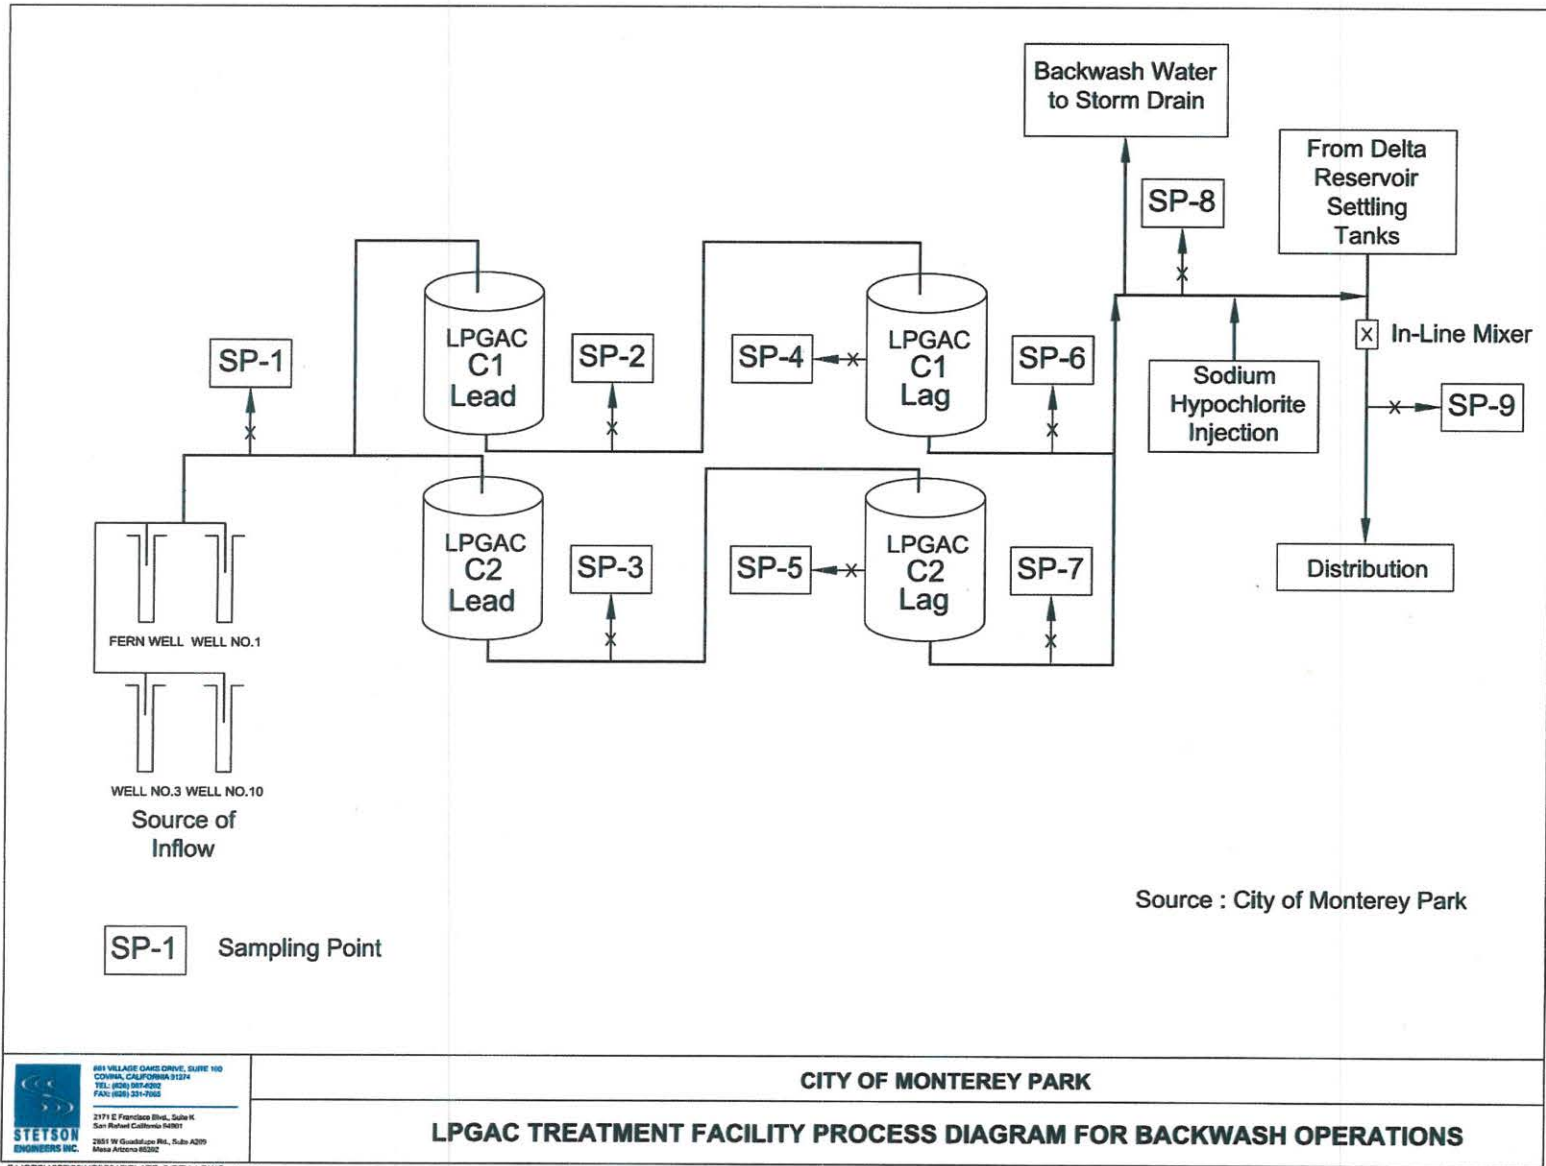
Backwash Water to Storm Drain

SP-8

From Delta Reservoir Settling Tanks

LPGAC C1 Lead

SP-1

SP-2

SP-4

LPGAC C1 Lag

SP-6

Sodium Hypochlorite Injection

In-Line Mixer

SP-9

LPGAC C2 Lead

SP-3

SP-5

LPGAC C2 Lag

SP-7

Distribution

FERN WELL WELL NO.1

WELL NO.3 WELL NO.10

Source of Inflow

Source : City of Monterey Park

SP-1 Sampling Point

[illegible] VILLAGE OAKS DRIVE, SUITE 100 COVINA, CALIFORNIA 91724 TEL: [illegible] FAX: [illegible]

2171 E Francisco Blvd., Suite K San Rafael California 94901

2851 W Guadalupe Rd., Suite A209 Mesa Arizona 85202

STETSON ENGINEERS INC.

CITY OF MONTEREY PARK

LPGAC TREATMENT FACILITY PROCESS DIAGRAM FOR BACKWASH OPERATIONS